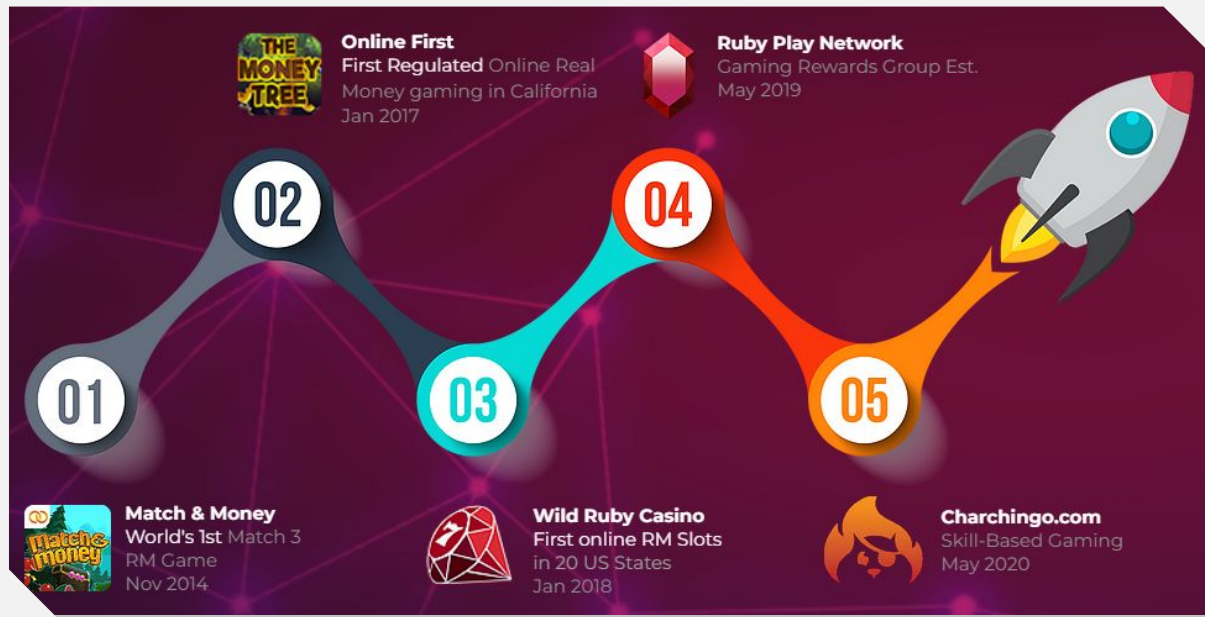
THE MONEY TREE

Online First
First Regulated Online Real Money gaming in California
Jan 2017

Ruby Play Network
Gaming Rewards Group Est.
May 2019

02

04

01

03

05

Match & Money

Match & Money
World's 1st Match 3 RM Game
Nov 2014

Wild Ruby Casino
First online RM Slots in 20 US States
Jan 2018

Charchingo.com
Skill-Based Gaming
May 2020